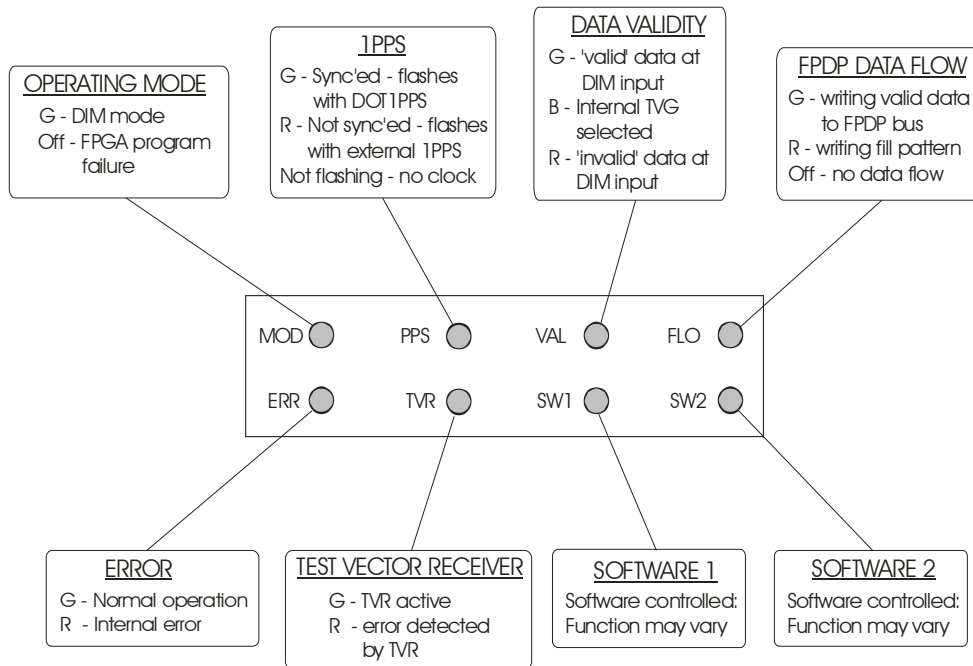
OPERATING MODE
G - DIM mode
Off - FPGA program failure

1PPS
G - Sync'ed - flashes with DOT1PPS
R - Not sync'ed - flashes with external 1PPS
Not flashing - no clock

DATA VALIDITY
G - 'valid' data at DIM input
B - Internal TVG selected
R - 'invalid' data at DIM input

FPDP DATA FLOW
G - writing valid data to FPDP bus
R - writing fill pattern
Off - no data flow

MOD
PPS
VAL
FLO
ERR
TVR
SW1
SW2

ERROR
G - Normal operation
R - Internal error

TEST VECTOR RECEIVER
G - TVR active
R - error detected by TVR

SOFTWARE 1
Software controlled: Function may vary

SOFTWARE 2
Software controlled: Function may vary